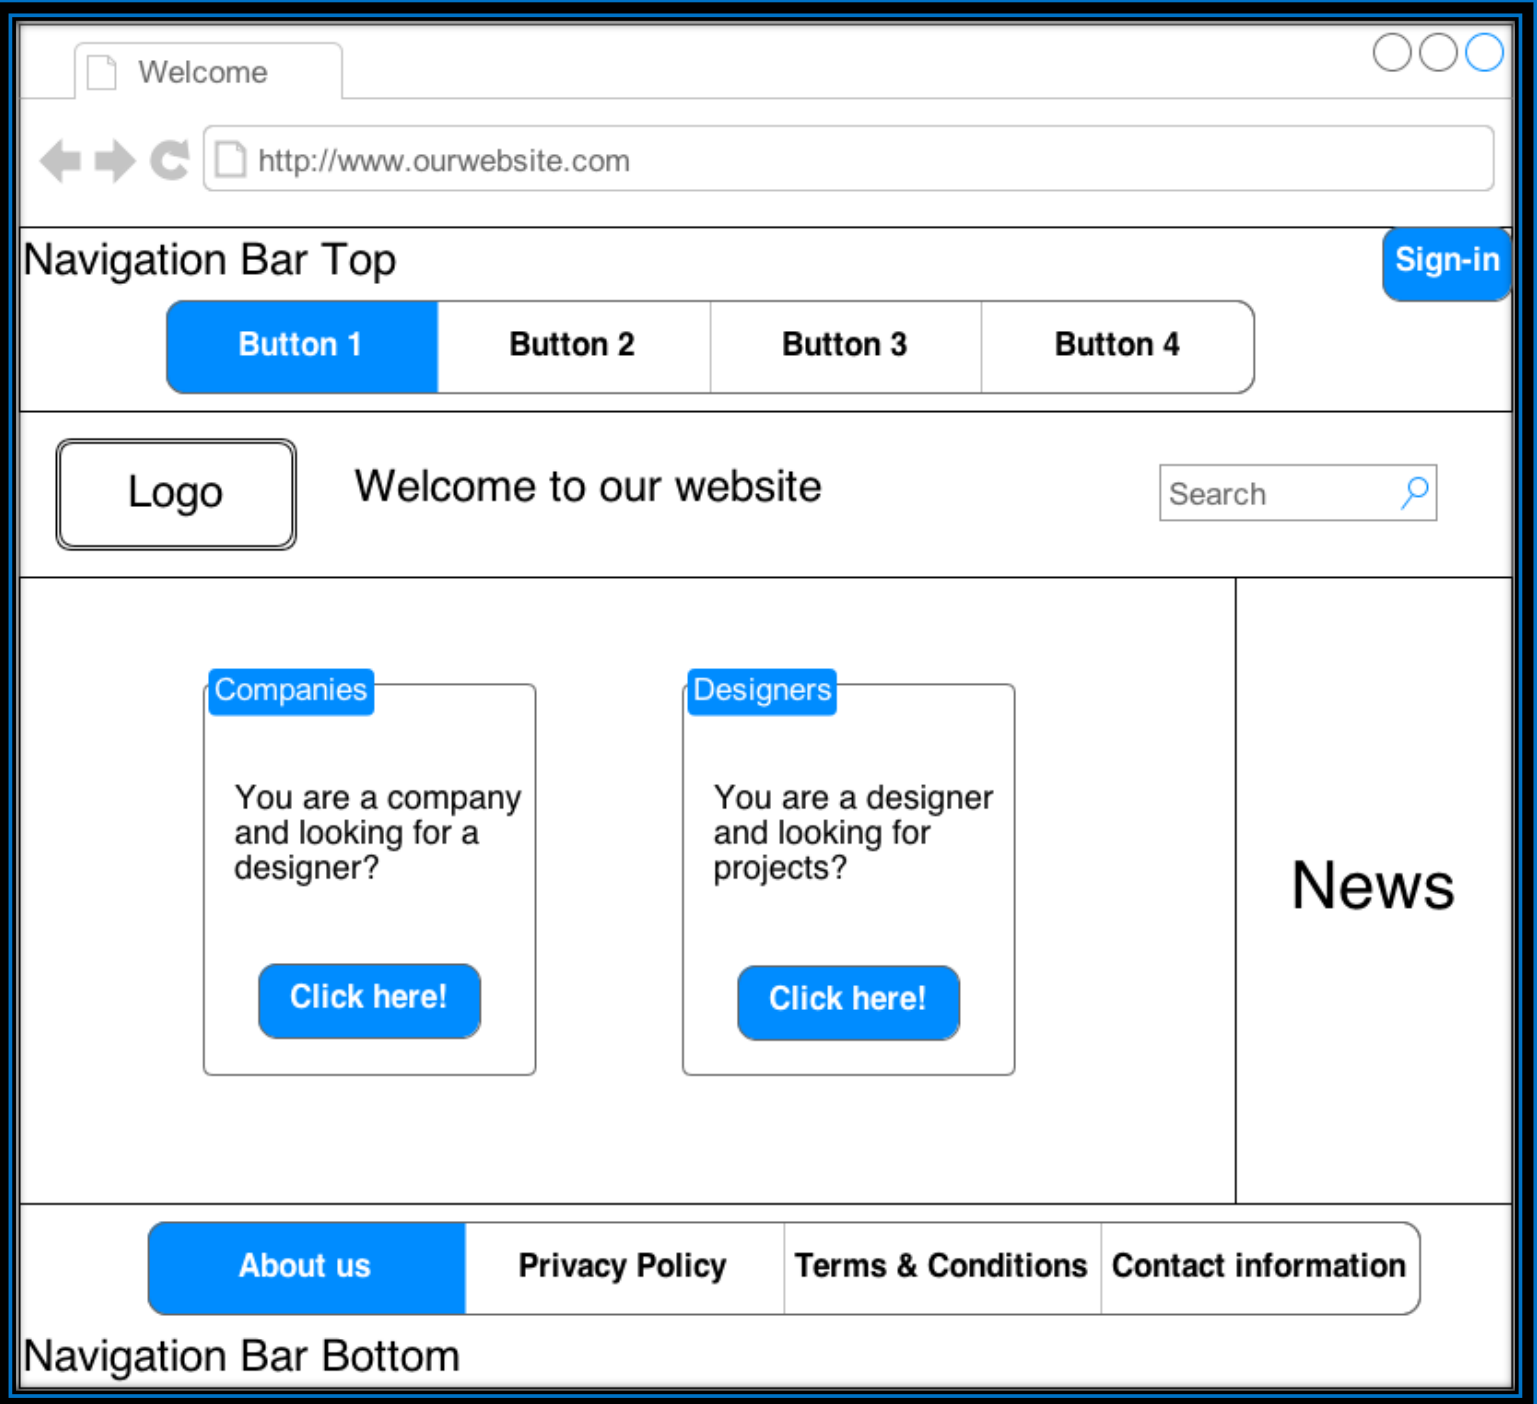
Welcome

http://www.ourwebsite.com

Navigation Bar Top

Sign-in

| Button 1 | Button 2 | Button 3 | Button 4 |
|---|---|---|---|

Logo

Welcome to our website

Search

Companies

You are a company and looking for a designer?

Click here!

Designers

You are a designer and looking for projects?

Click here!

News

| About us | Privacy Policy | Terms & Conditions | Contact information |
|---|---|---|---|

Navigation Bar Bottom